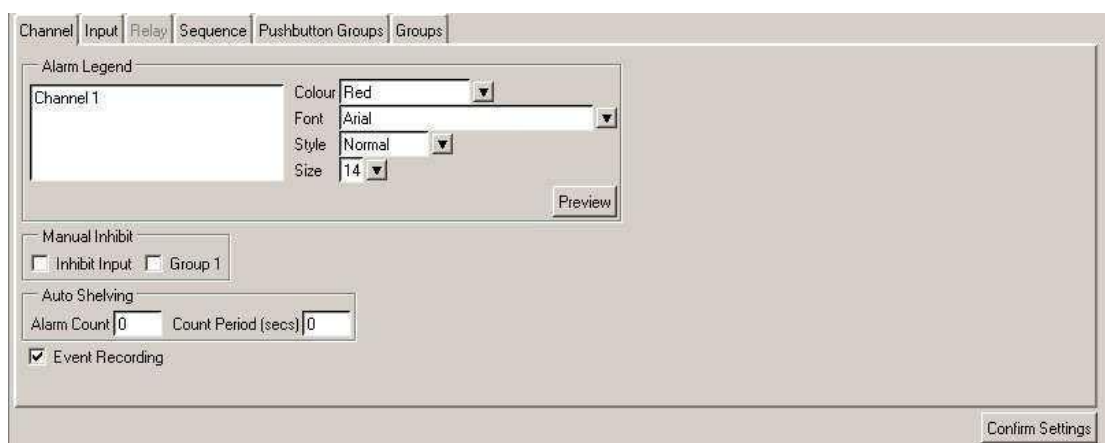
Channel | Input | Relay | Sequence | Pushbutton Groups | Groups

Alarm Legend

Channel 1

Colour Red
Font Arial
Style Normal
Size 14

Preview

Manual Inhibit

Inhibit Input
Group 1

Auto Shelving

Alarm Count 0
Count Period (secs) 0

Event Recording

Confirm Settings